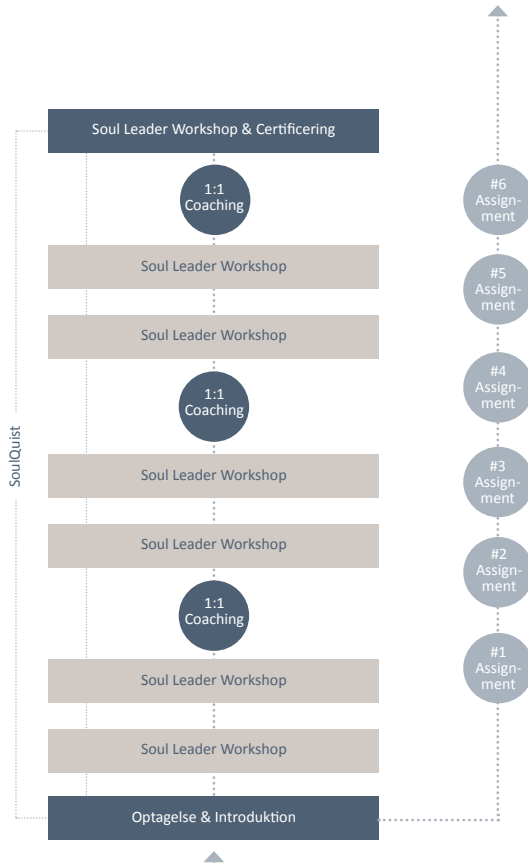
Soul Leader Workshop & Certificering

1:1 Coaching

Soul Leader Workshop

Soul Leader Workshop

1:1 Coaching

Soul Leader Workshop

Soul Leader Workshop

1:1 Coaching

Soul Leader Workshop

Soul Leader Workshop

Optagelse & Introduktion

SoulQuist

#6 Assignment

#5 Assignment

#4 Assignment

#3 Assignment

#2 Assignment

#1 Assignment